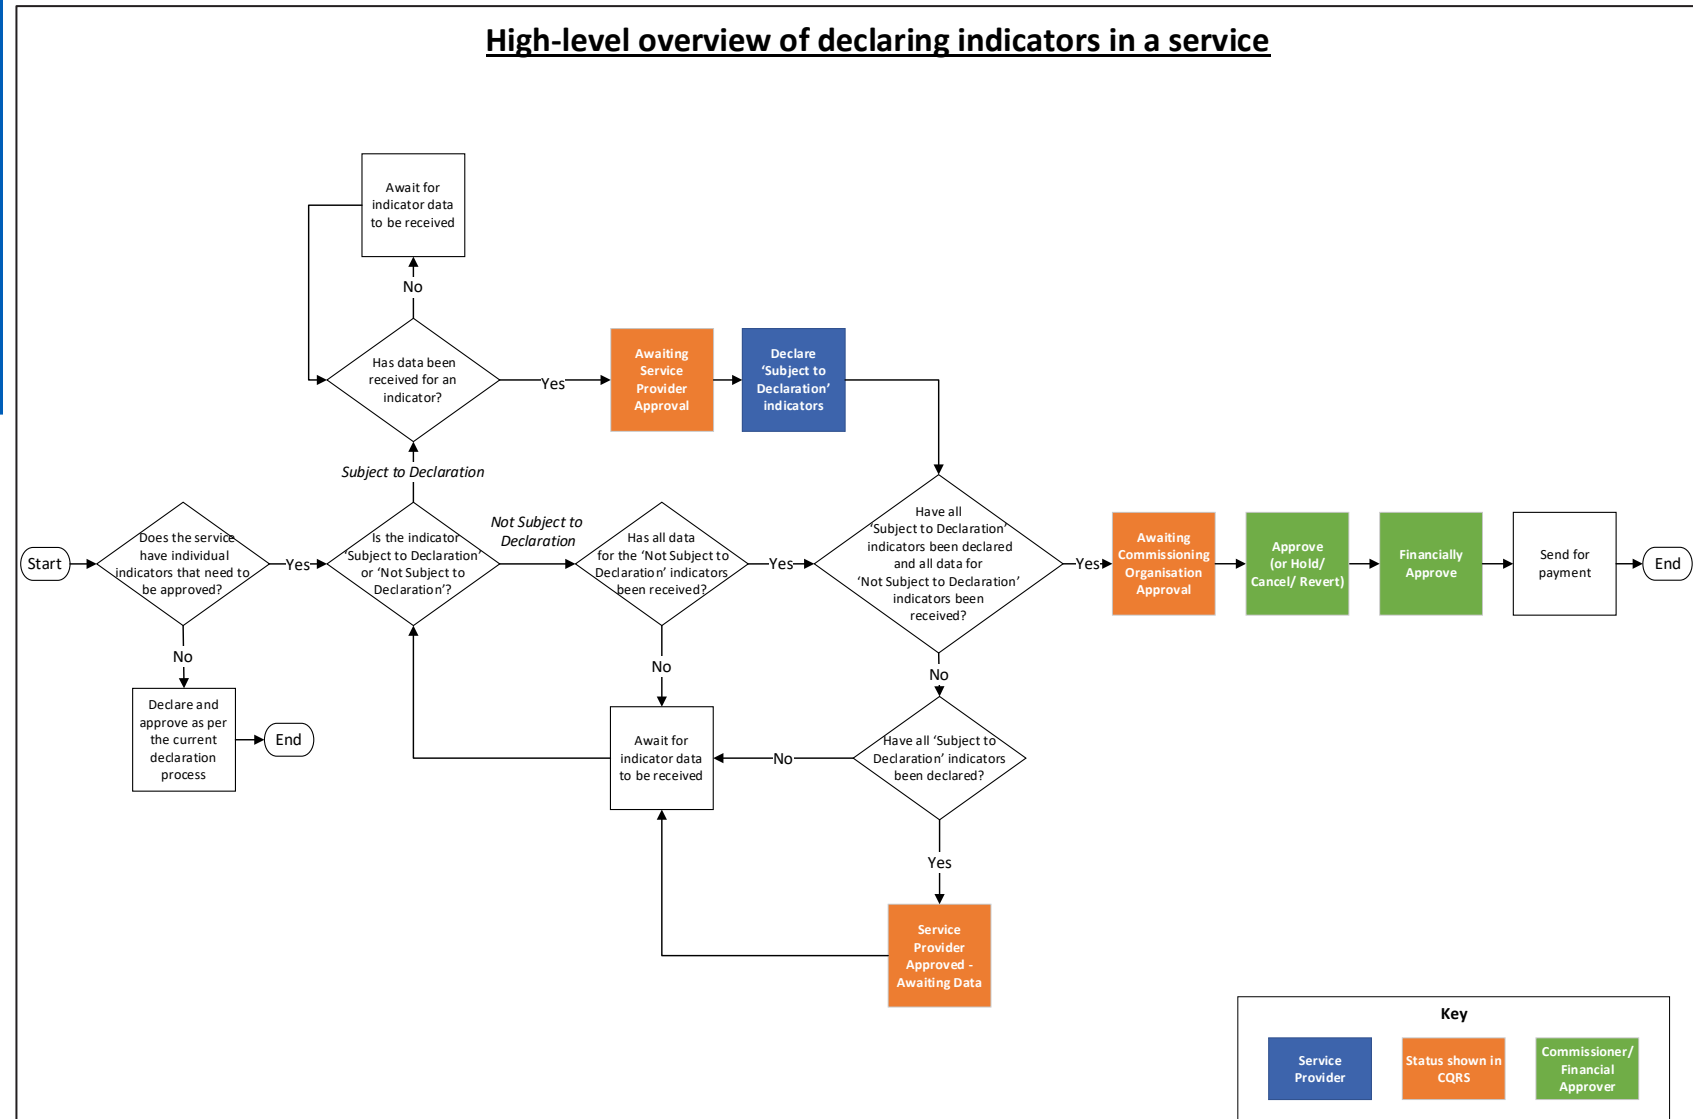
High-level overview of declaring indicators in a service

Await for indicator data to be received

No

Has data been received for an indicator?

Yes

Awaiting Service Provider Approval

Declare 'Subject to Declaration' indicators

Subject to Declaration

Start

Does the service have individual indicators that need to be approved?

Yes

Is the indicator 'Subject to Declaration' or 'Not Subject to Declaration'?

Not Subject to Declaration

Has all data for the 'Not Subject to Declaration' indicators been received?

Yes

Have all 'Subject to Declaration' indicators been declared and all data for 'Not Subject to Declaration' indicators been received?

Yes

Awaiting Commissioning Organisation Approval

Approve (or Hold/ Cancel/ Revert)

Financially Approve

Send for payment

End

No

Declare and approve as per the current declaration process

End

No

Await for indicator data to be received

No

No

Have all 'Subject to Declaration' indicators been declared?

Yes

Service Provider Approved - Awaiting Data

Key

Service Provider

Status shown in CQRS

Commissioner/ Financial Approver